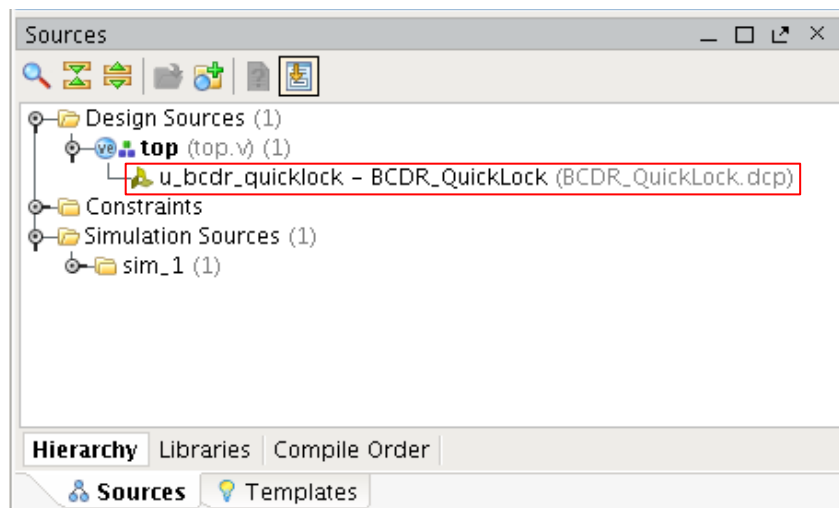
Sources

Design Sources (1)
top (top.v) (1)
u_bcdr_quicklock - BCDR_QuickLock (BCDR_QuickLock.dcp)
Constraints
Simulation Sources (1)
sim_1 (1)

Hierarchy | Libraries | Compile Order

Sources | Templates